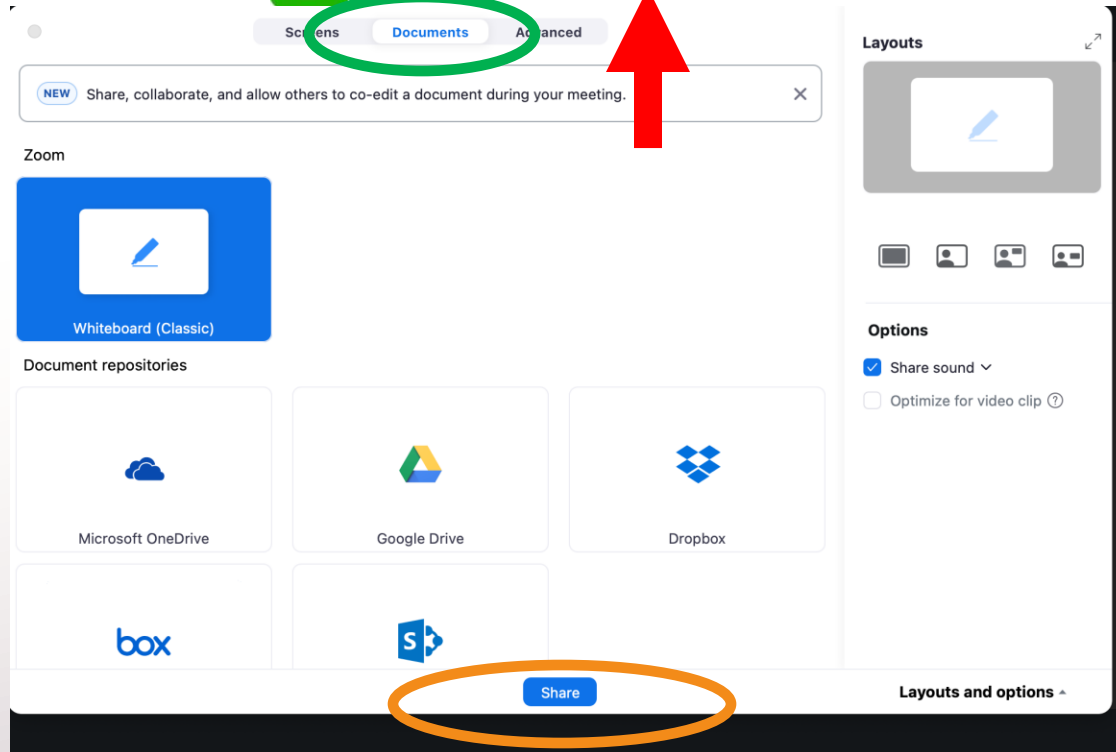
Sc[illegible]ens Documents A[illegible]vanced

NEW Share, collaborate, and allow others to co-edit a document during your meeting.

Zoom

Whiteboard (Classic)

Document repositories

Microsoft OneDrive

Google Drive

Dropbox

box

S

Share

Layouts

Options

Share sound

Optimize for video clip

Layouts and options